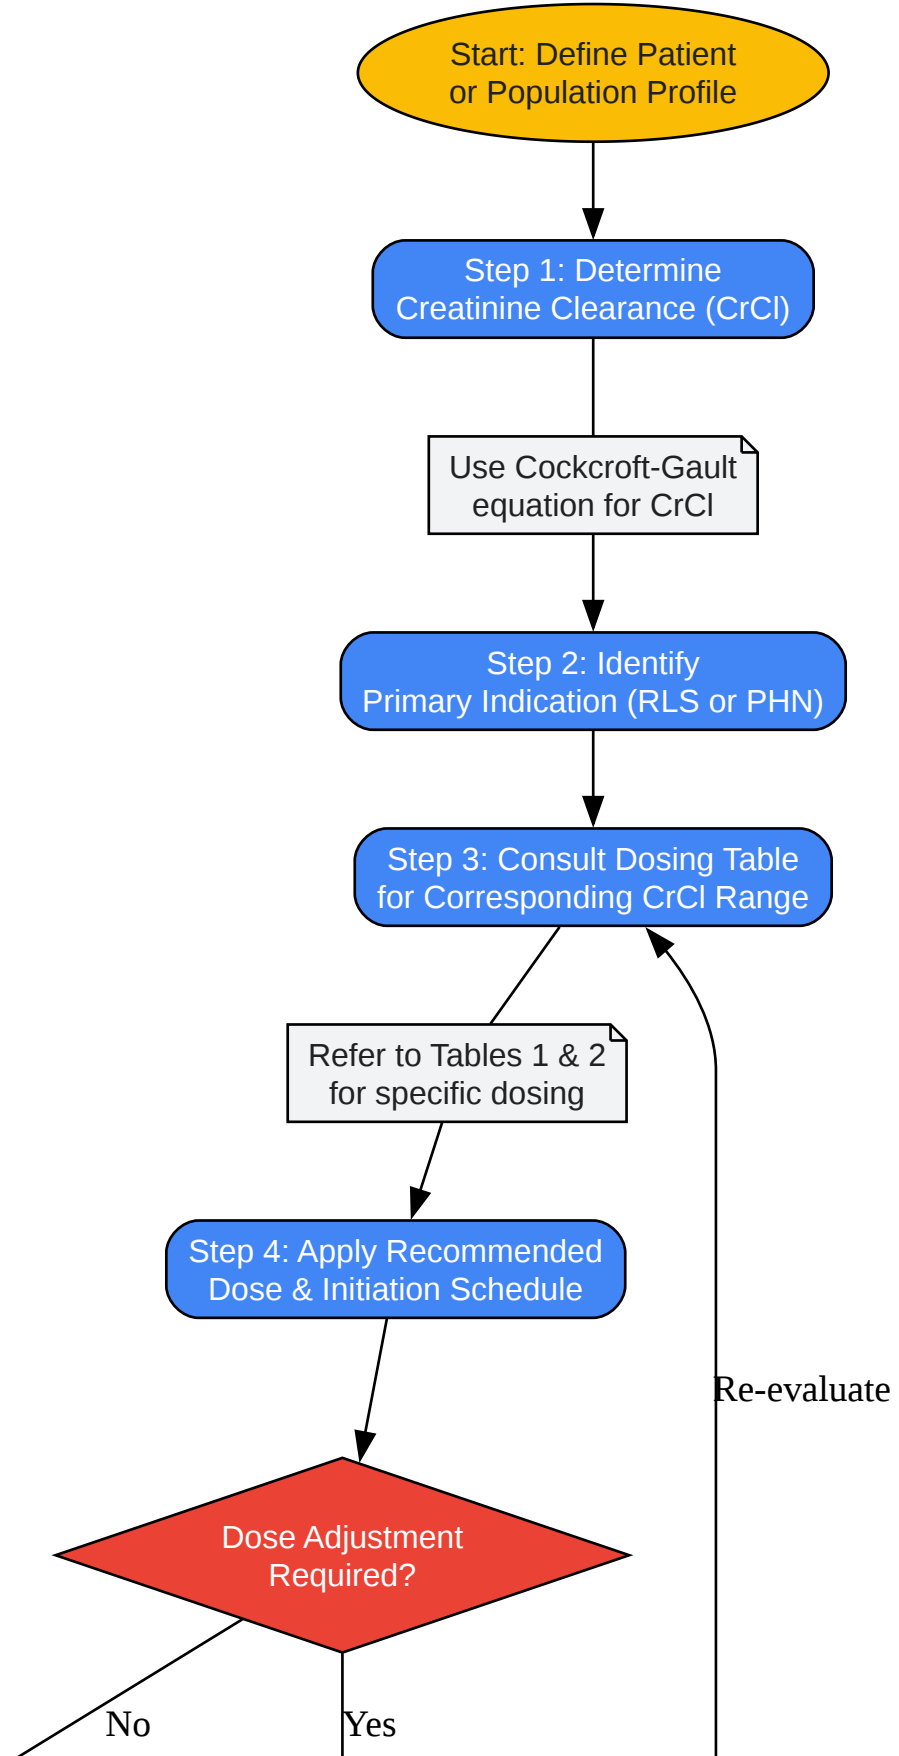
Start: Define Patient or Population Profile

Step 1: Determine Creatinine Clearance (CrCl)

Use Cockcroft-Gault equation for CrCl

Step 2: Identify Primary Indication (RLS or PHN)

Step 3: Consult Dosing Table for Corresponding CrCl Range

Refer to Tables 1 & 2 for specific dosing

Step 4: Apply Recommended Dose & Initiation Schedule

Re-evaluate

Dose Adjustment Required?

No

Yes